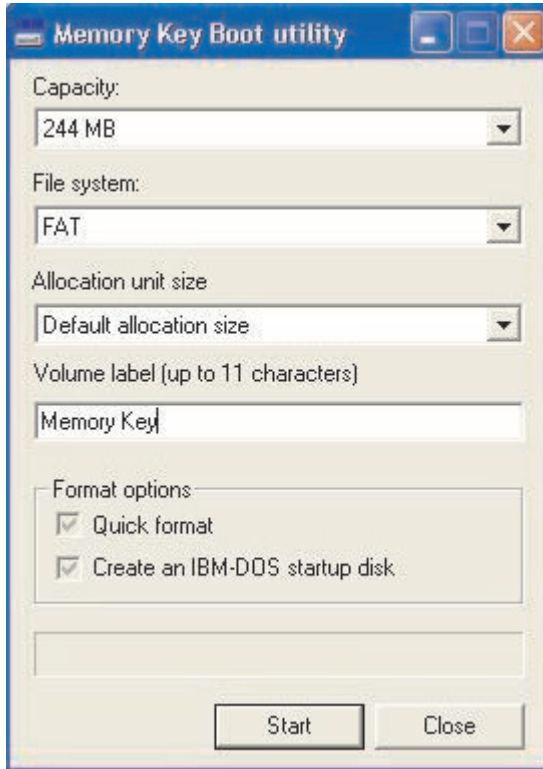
Memory Key Boot utility

Capacity:

244 MB

File system:

FAT

Allocation unit size

Default allocation size

Volume label (up to 11 characters)

Memory Key

Format options

Quick format

Create an IBM-DOS startup disk

Start

Close